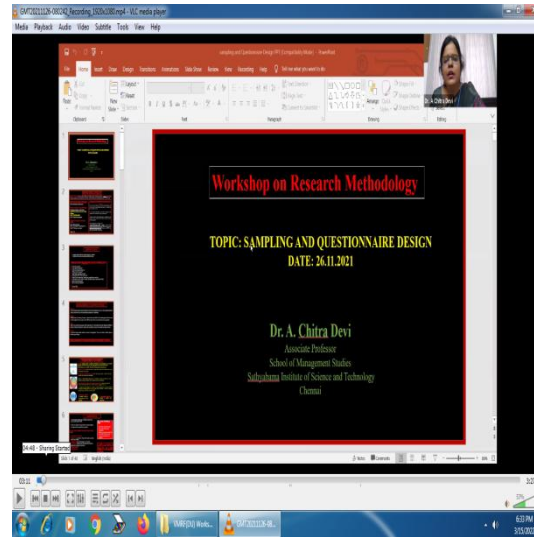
GMT20211126-093242_Recording_1920x1080.mp4 - VLC media player

Media Playback Audio Video Subtitle Tools View Help

Sampling and Questionnaire Design PPT (Compatibility Mode) - PowerPoint

File Home Insert Draw Design Transitions Animations Slide Show Review View Recording Help Tell me what you want to do

Paste Clipboard New Slide Slides Font Paragraph Drawing Editing

Dr. A. Chitra Devi

Workshop on Research Methodology

TOPIC: SAMPLING AND QUESTIONNAIRE DESIGN
DATE: 26.11.2021

Dr. A. Chitra Devi
Associate Professor
School of Management Studies
Sathyabama Institute of Science and Technology
Chennai

04:48 - Sharing Started

Slide 1 of 46 English (India)

Notes Comments

03:11

SMRF(DS) Works...

GMT20211126-09...

6:33 PM
3/15/2022